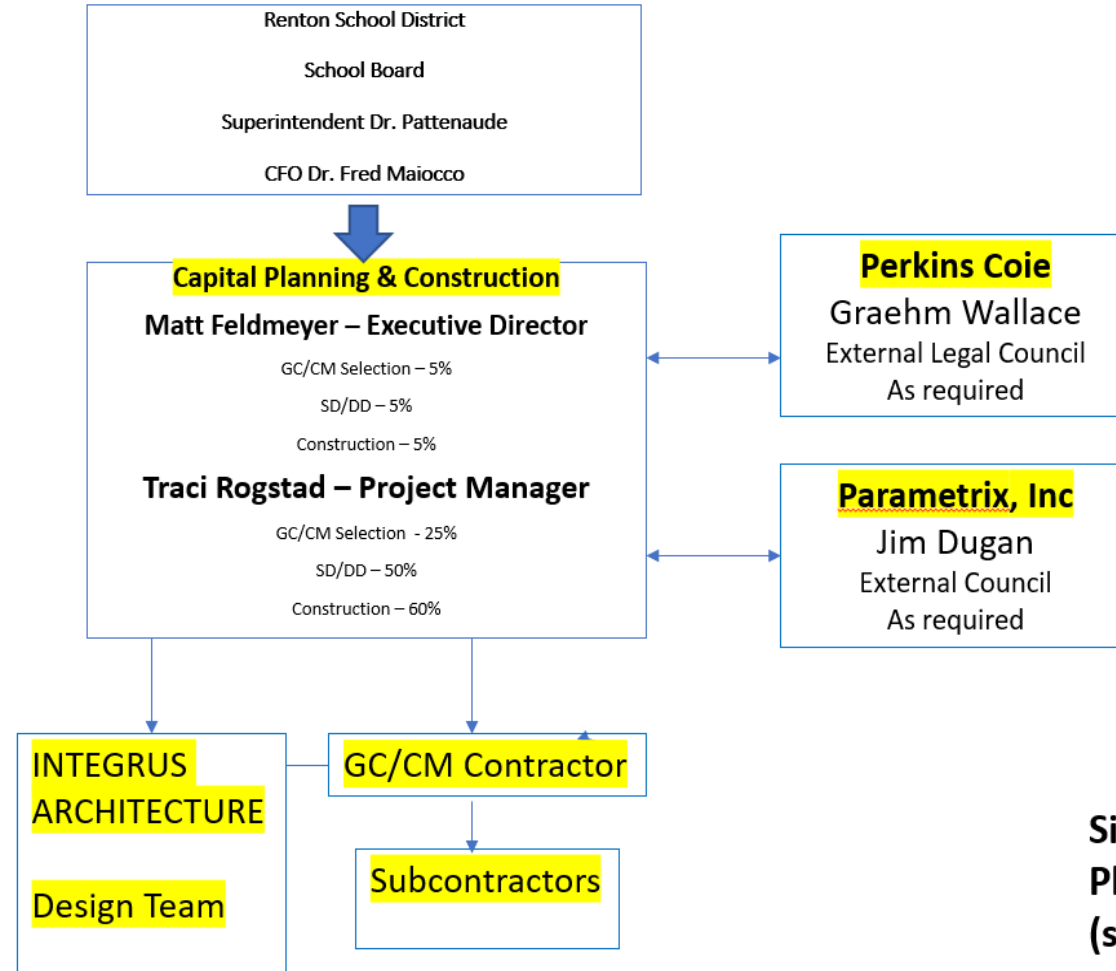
Renton School District

School Board

Superintendent Dr. Pattenaude

CFO Dr. Fred Maiocco

Capital Planning & Construction

Matt Feldmeyer – Executive Director

GC/CM Selection – 5%

SD/DD – 5%

Construction – 5%

Traci Rogstad – Project Manager

GC/CM Selection - 25%

SD/DD – 50%

Construction – 60%

Perkins Coie

Graehm Wallace

External Legal Council

As required

Parametrix, Inc

Jim Dugan

External Council

As required

INTEGRUS ARCHITECTURE

Design Team

GC/CM Contractor

Subcontractors

Si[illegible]

Pl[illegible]

(s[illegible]